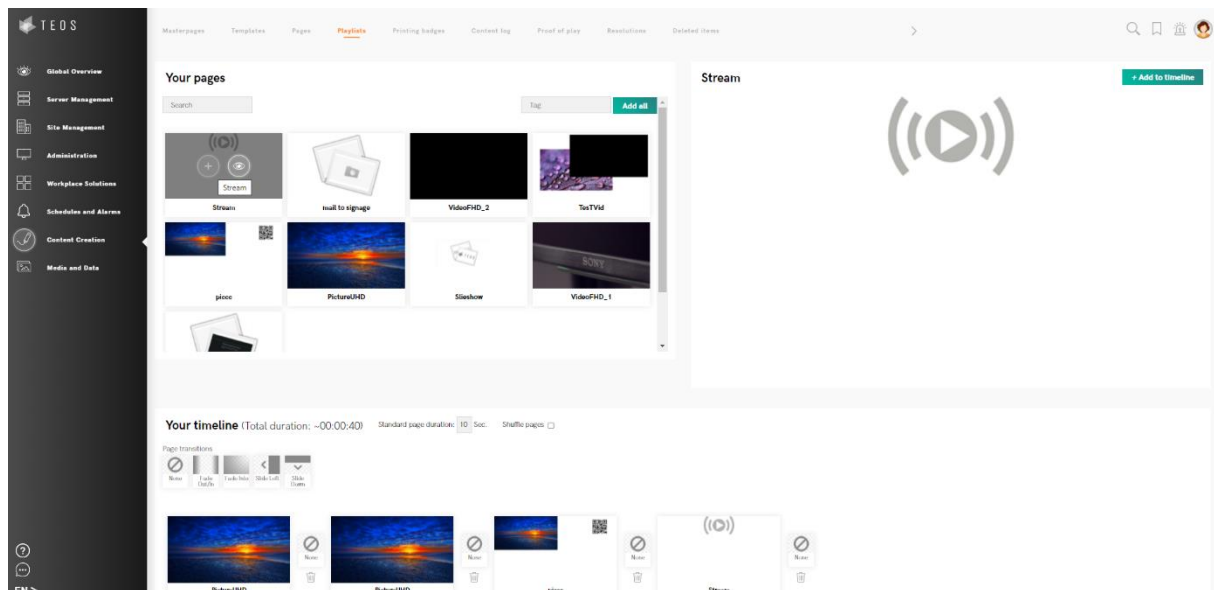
TEOS

Masterpages Templates Pages Playlists Printing badges Content log Proof of play Resolutions Deleted items

Global Overview
Server Management
Site Management
Administration
Workplace Solutions
Schedules and Alarms
Content Creation
Media and Data

EN >

Your pages

Search

Tag

Add all

Stream

Stream

mail to signage

VideoFHD_2

TesTVid

piece

PictureUHD

Slieshow

VideoFHD_1

Stream

+ Add to timeline

Your timeline (Total duration: ~00:00:40) Standard page duration: 10 Sec. Shuffle pages

Page transitions

None Fade Out/In Fade Into Slide Left Slide Down

None

None

None

None

PictureUHD

PictureUHD

piece

Stream